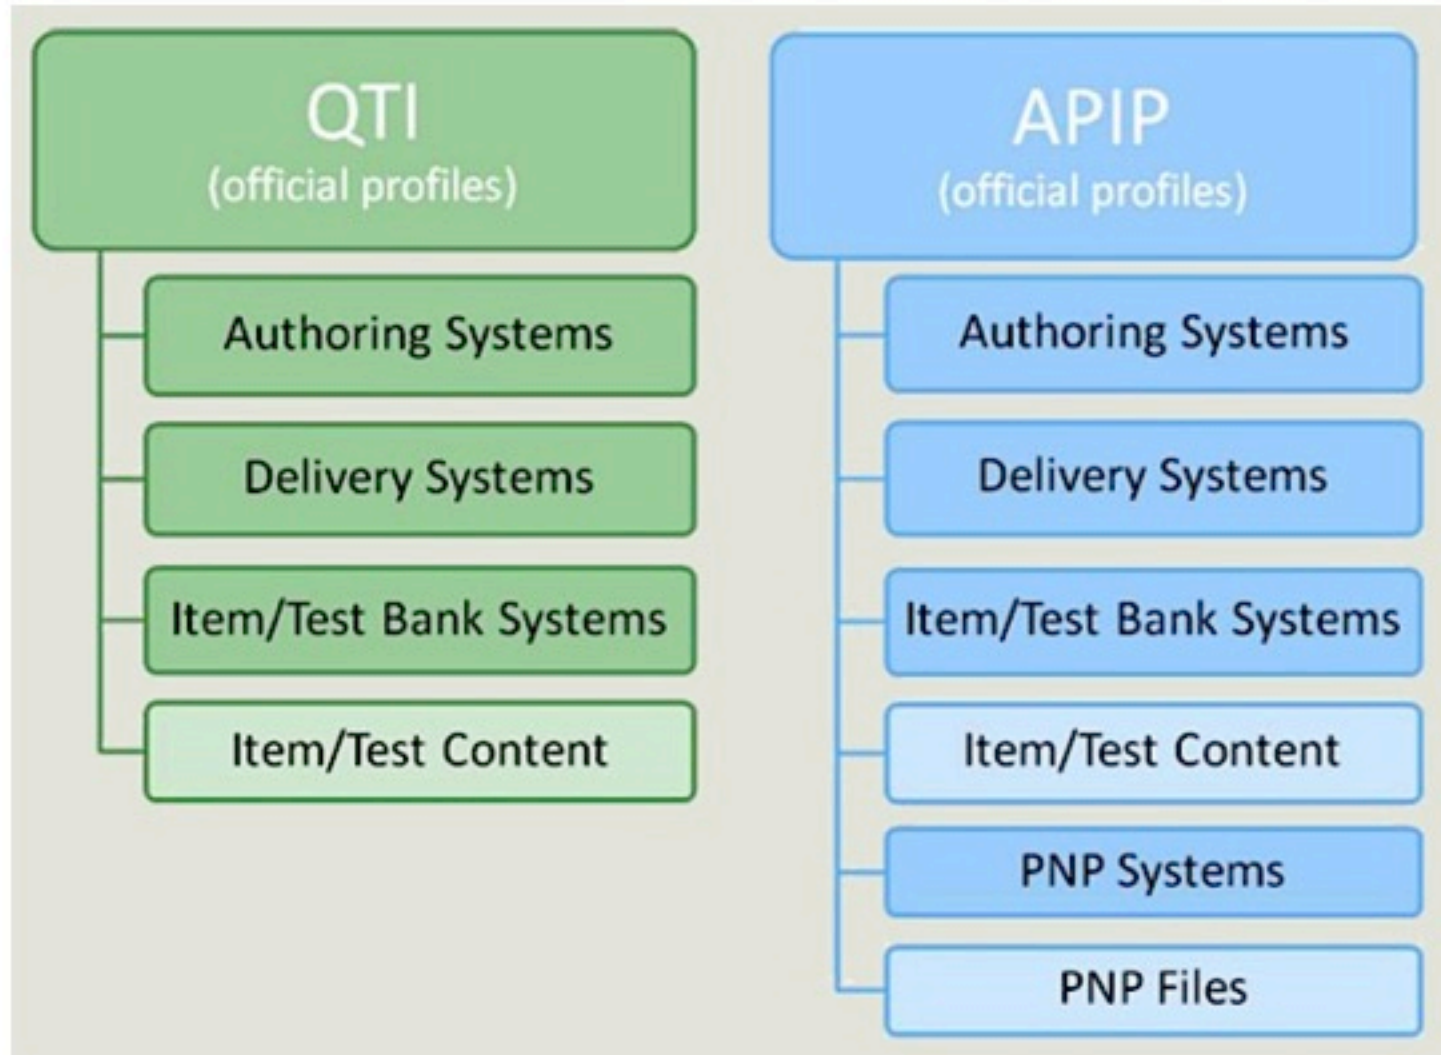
QTI
(official profiles)

Authoring Systems

Delivery Systems

Item/Test Bank Systems

Item/Test Content

APIP
(official profiles)

Authoring Systems

Delivery Systems

Item/Test Bank Systems

Item/Test Content

PNP Systems

PNP Files